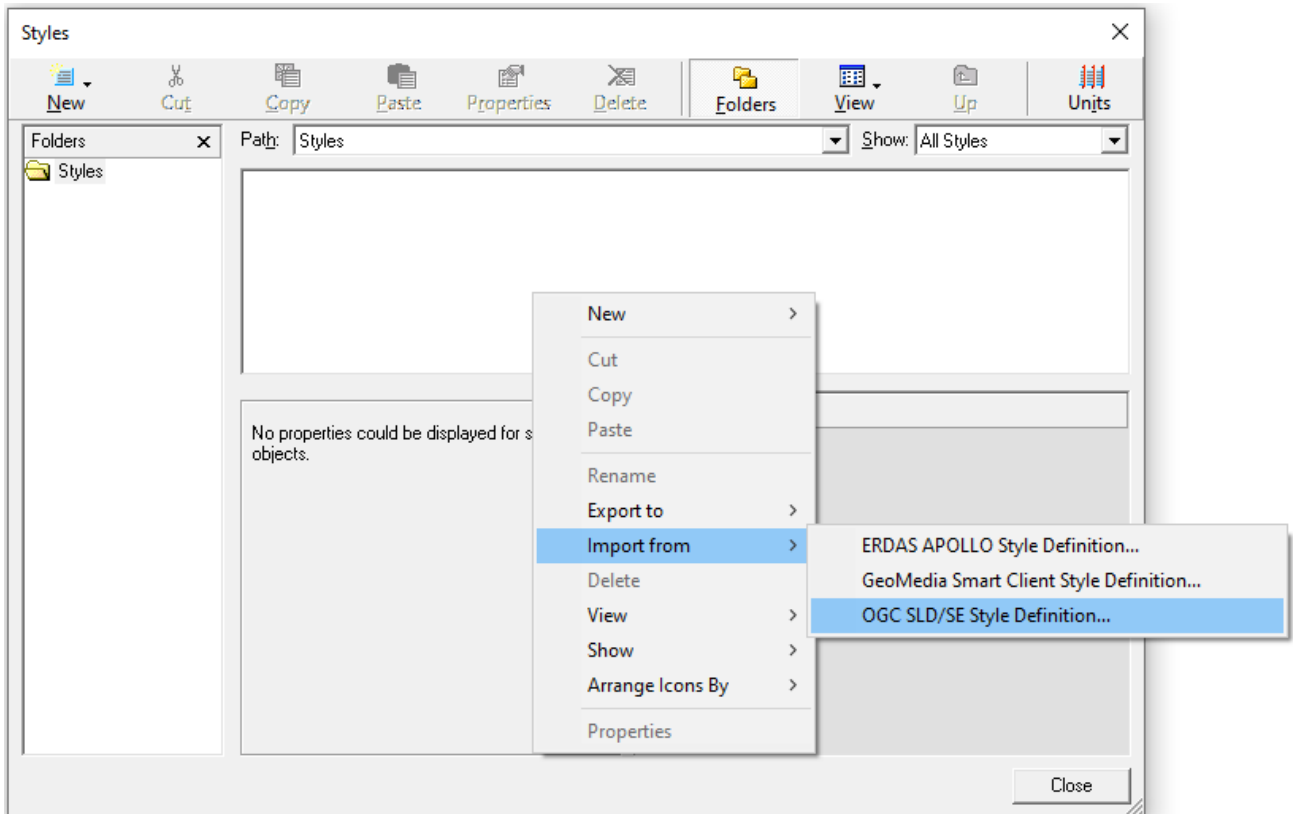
Styles

New Cut Copy Paste Properties Delete Folders View Up Units

Folders
Styles

Path: Styles
Show: All Styles

No properties could be displayed for s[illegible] objects.

New
Cut
Copy
Paste
Rename
Export to
Import from
Delete
View
Show
Arrange Icons By
Properties

ERDAS APOLLO Style Definition...
GeoMedia Smart Client Style Definition...
OGC SLD/SE Style Definition...

Close